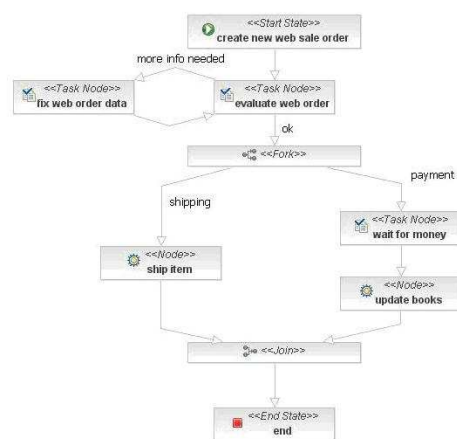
<<Start State>>
create new web sale order

more info needed

<<Task Node>>
fix web order data

<<Task Node>>
evaluate web order

ok

<<Fork>>

shipping

payment

<<Task Node>>
wait for money

<<Node>>
ship item

<<Node>>
update books

<<Join>>

<<End State>>
end